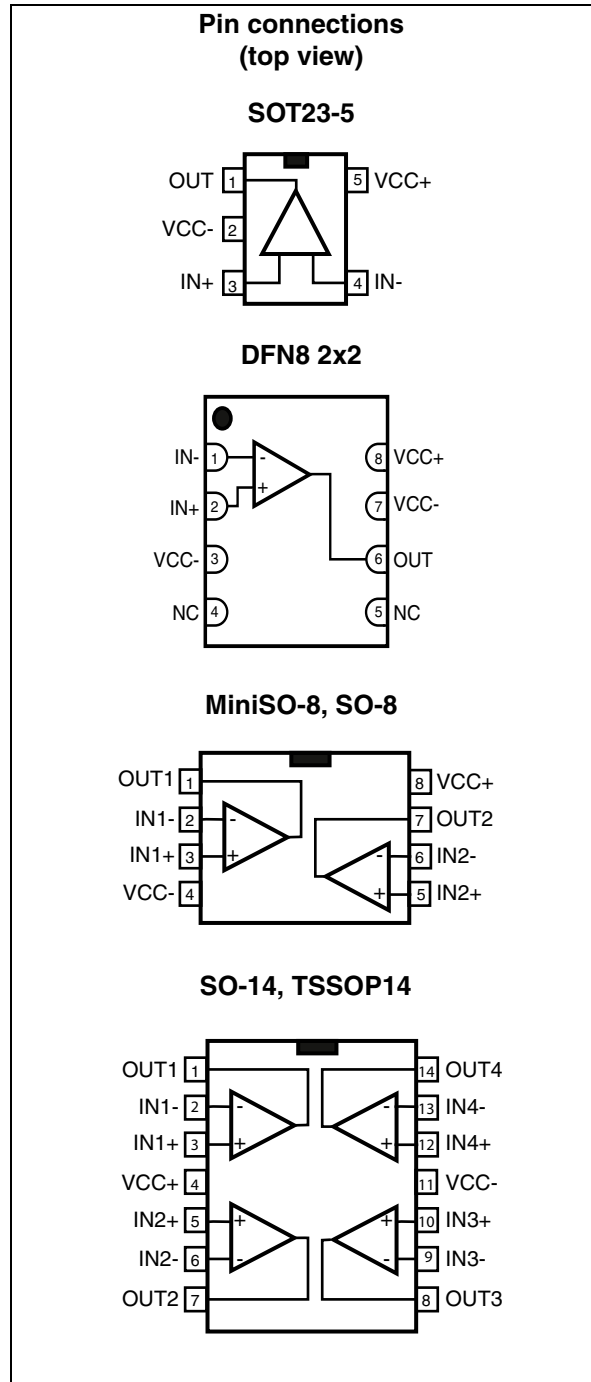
Pin connections
(top view)

SOT23-5

OUT 1
VCC- 2
IN+ 3
5 VCC+
4 IN-

DFN8 2x2

IN- 1
IN+ 2
VCC- 3
NC 4
8 VCC+
7 VCC-
6 OUT
5 NC
-
+

MiniSO-8, SO-8

OUT1 1
IN1- 2
IN1+ 3
VCC- 4
8 VCC+
7 OUT2
6 IN2-
5 IN2+
-
+
-
+

SO-14, TSSOP14

OUT1 1
IN1- 2
IN1+ 3
VCC+ 4
IN2+ 5
IN2- 6
OUT2 7
14 OUT4
13 IN4-
12 IN4+
11 VCC-
10 IN3+
9 IN3-
8 OUT3
-
+
-
+
+
-
+
-